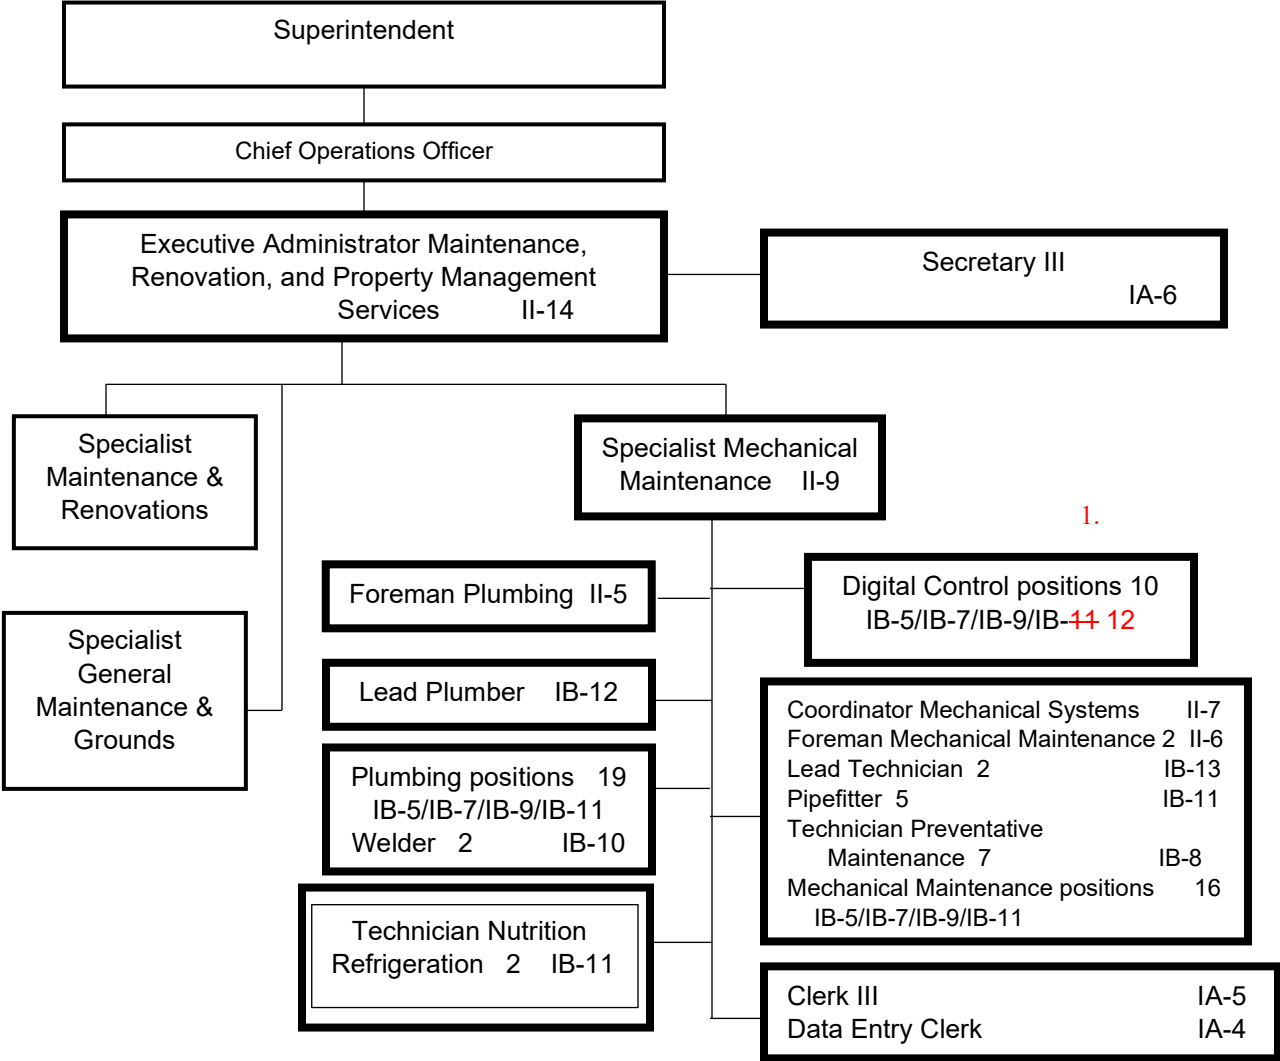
Superintendent

Chief Operations Officer

Executive Administrator Maintenance, Renovation, and Property Management Services II-14

Secretary III IA-6

Specialist Maintenance & Renovations

Specialist General Maintenance & Grounds

Specialist Mechanical Maintenance II-9

1.

Foreman Plumbing II-5

Digital Control positions 10 IB-5/IB-7/IB-9/IB-~~11~~ 12

Lead Plumber IB-12

Plumbing positions 19 IB-5/IB-7/IB-9/IB-11
Welder 2 IB-10

Coordinator Mechanical Systems II-7
Foreman Mechanical Maintenance 2 II-6
Lead Technician 2 IB-13
Pipefitter 5 IB-11
Technician Preventative Maintenance 7 IB-8
Mechanical Maintenance positions 16 IB-5/IB-7/IB-9/IB-11

Technician Nutrition Refrigeration 2 IB-11

Clerk III IA-5
Data Entry Clerk IA-4